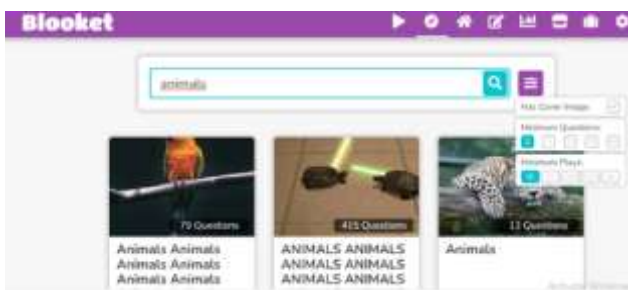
Blooket

animals

Has Cover Image

Minimum Questions

Minimum Plays

79 Questions

Animals Animals Animals Animals Animals Animals

415 Questions

ANIMALS ANIMALS ANIMALS ANIMALS ANIMALS ANIMALS

13 Questions

Animals